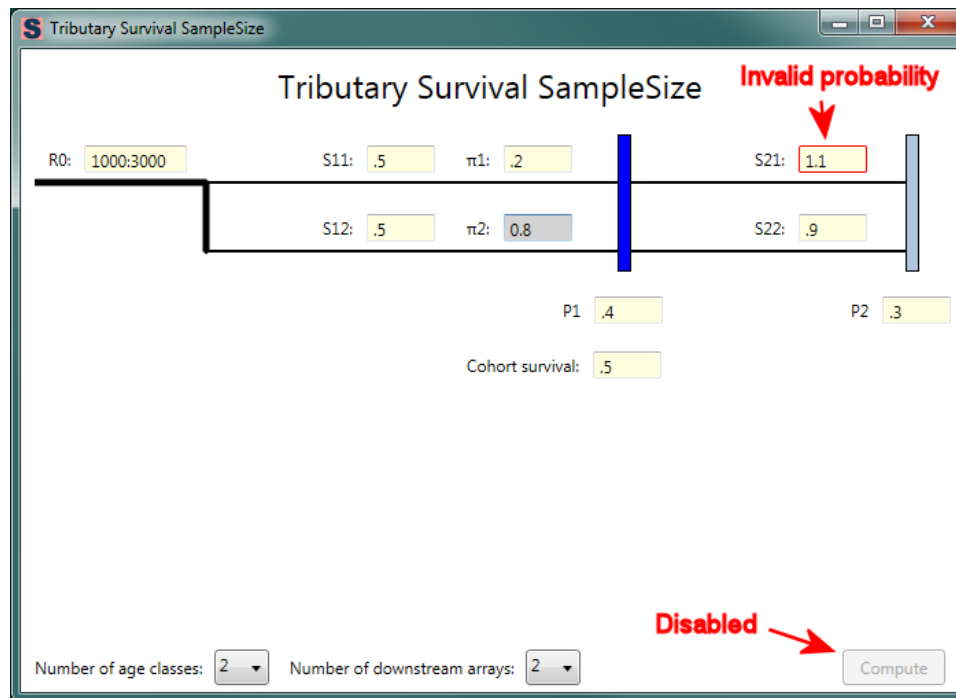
S Tributary Survival SampleSize

Tributary Survival SampleSize

Invalid probability

R0: 1000:3000

S11: .5

π1: .2

S21: 1.1

S12: .5

π2: 0.8

S22: .9

P1 .4

P2 .3

Cohort survival: .5

Disabled

Number of age classes: 2

Number of downstream arrays: 2

Compute